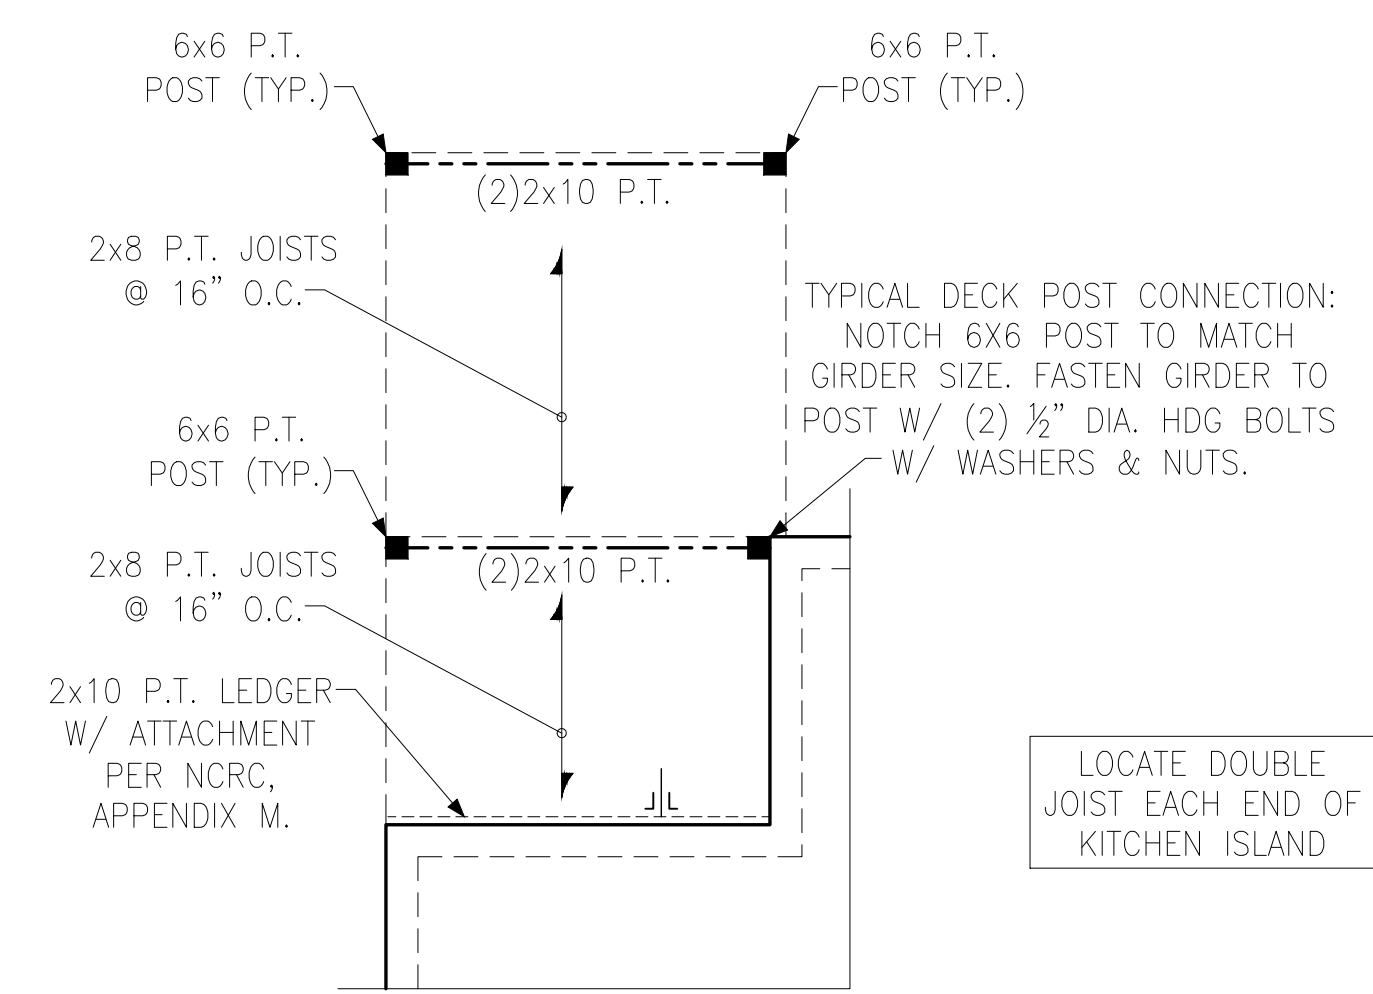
6x6 P.T.
POST (TYP.)

6x6 P.T.
POST (TYP.)

(2)2x10 P.T.

2x8 P.T. JOISTS
@ 16" O.C.

TYPICAL DECK POST CONNECTION: NOTCH 6X6 POST TO MATCH GIRDER SIZE. FASTEN GIRDER TO POST W/ (2) ½" DIA. HDG BOLTS W/ WASHERS & NUTS.

6x6 P.T.
POST (TYP.)

(2)2x10 P.T.

2x8 P.T. JOISTS
@ 16" O.C.

2x10 P.T. LEDGER W/ ATTACHMENT PER NCRC, APPENDIX M.

LOCATE DOUBLE JOIST EACH END OF KITCHEN ISLAND